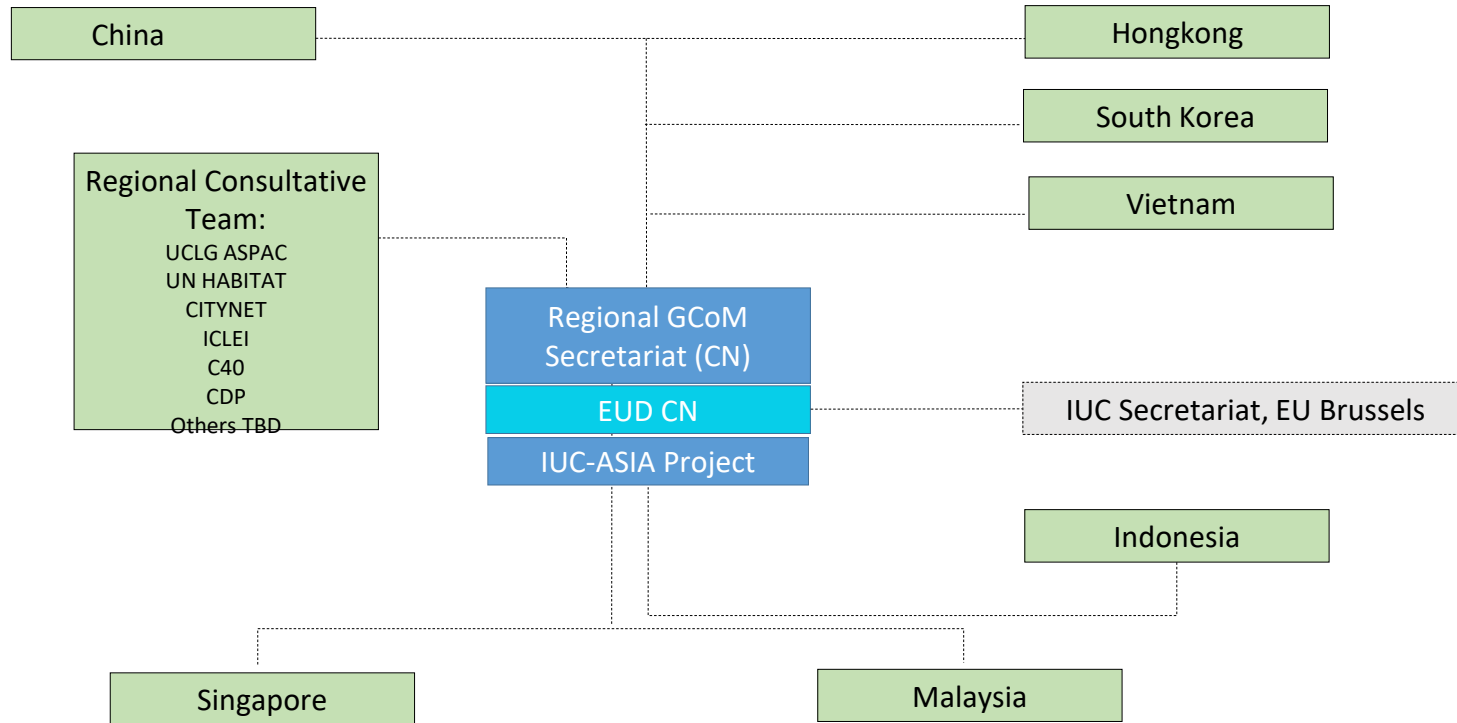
China

Hongkong

South Korea

Vietnam

Regional Consultative Team:
UCLG ASPAC
UN HABITAT
CITYNET
ICLEI
C40
CDP
Others TBD

Regional GCoM Secretariat (CN)

EUD CN

IUC-ASIA Project

IUC Secretariat, EU Brussels

Indonesia

Singapore

Malaysia